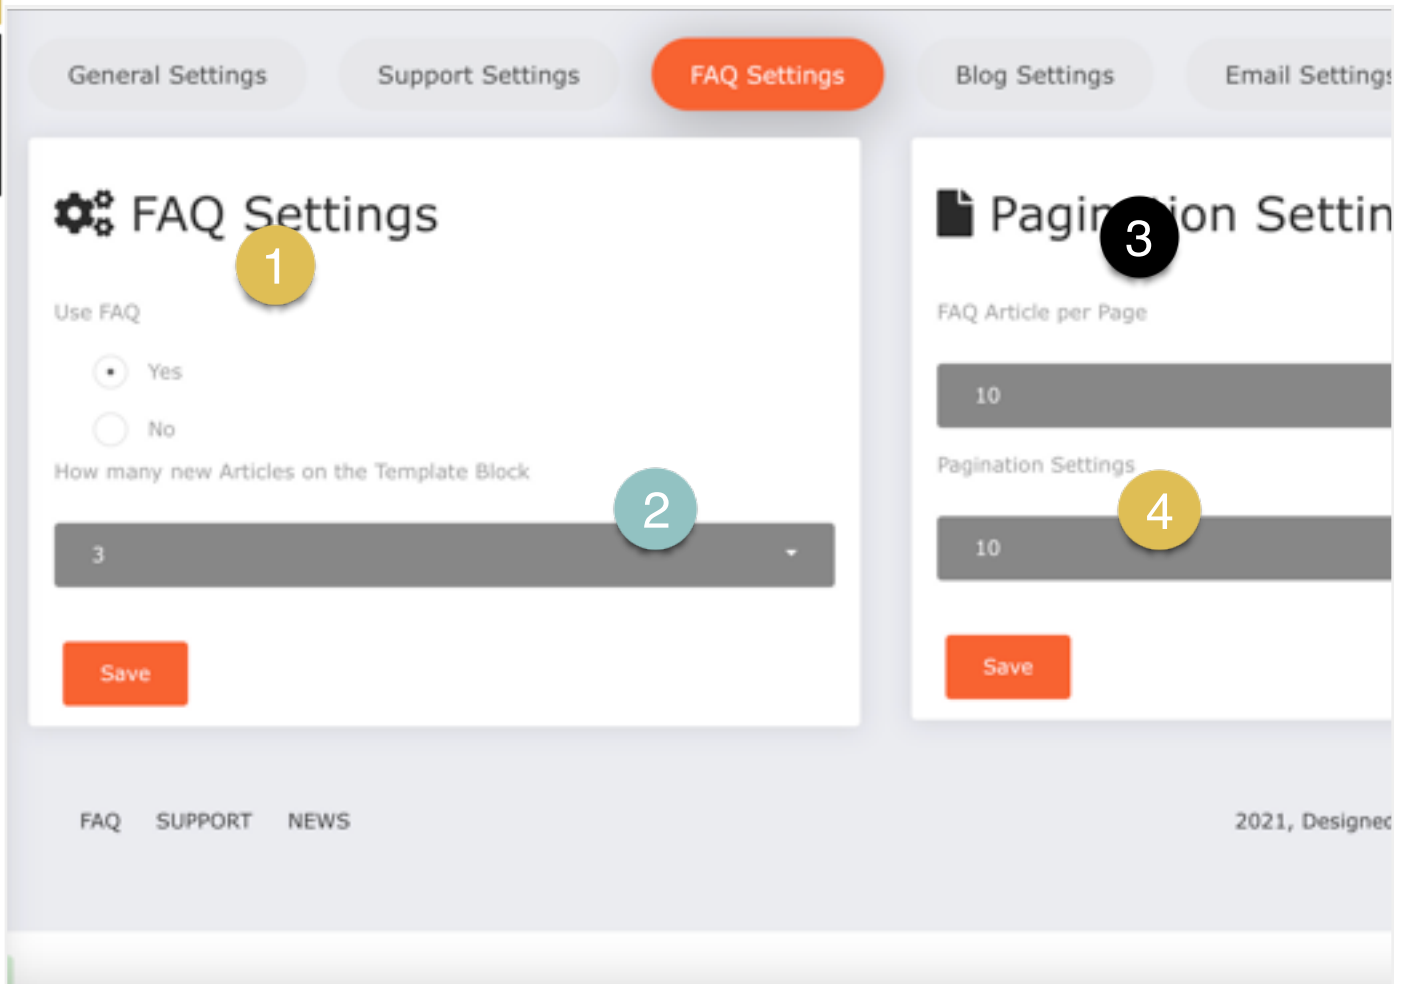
General Settings Support Settings FAQ Settings Blog Settings Email Settings

FAQ Settings

1

Use FAQ

Yes

No

How many new Articles on the Template Block

2

3

Save

Pagi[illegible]ion Settin

3

FAQ Article per Page

10

Pagination Settings

4

10

Save

FAQ SUPPORT NEWS

2021, Designed